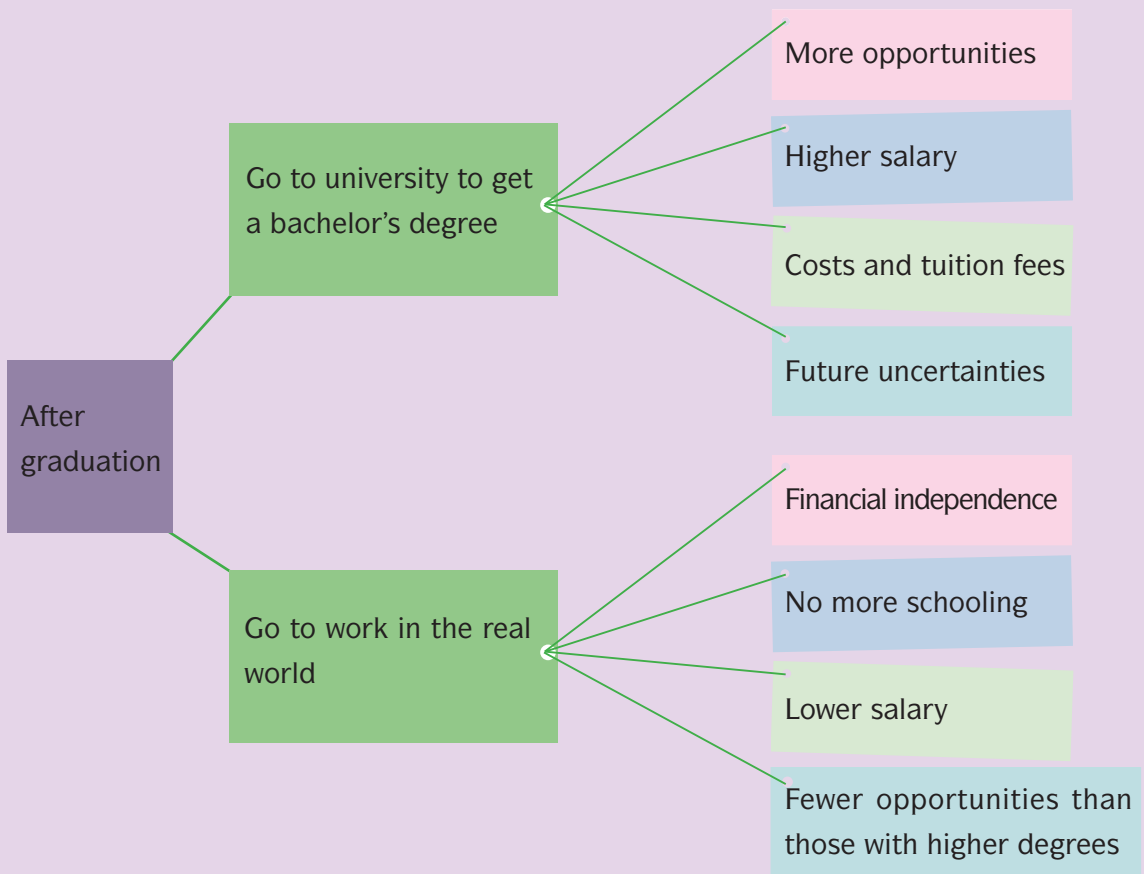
After graduation

Go to university to get a bachelor’s degree

More opportunities

Higher salary

Costs and tuition fees

Future uncertainties

Go to work in the real world

Financial independence

No more schooling

Lower salary

Fewer opportunities than those with higher degrees